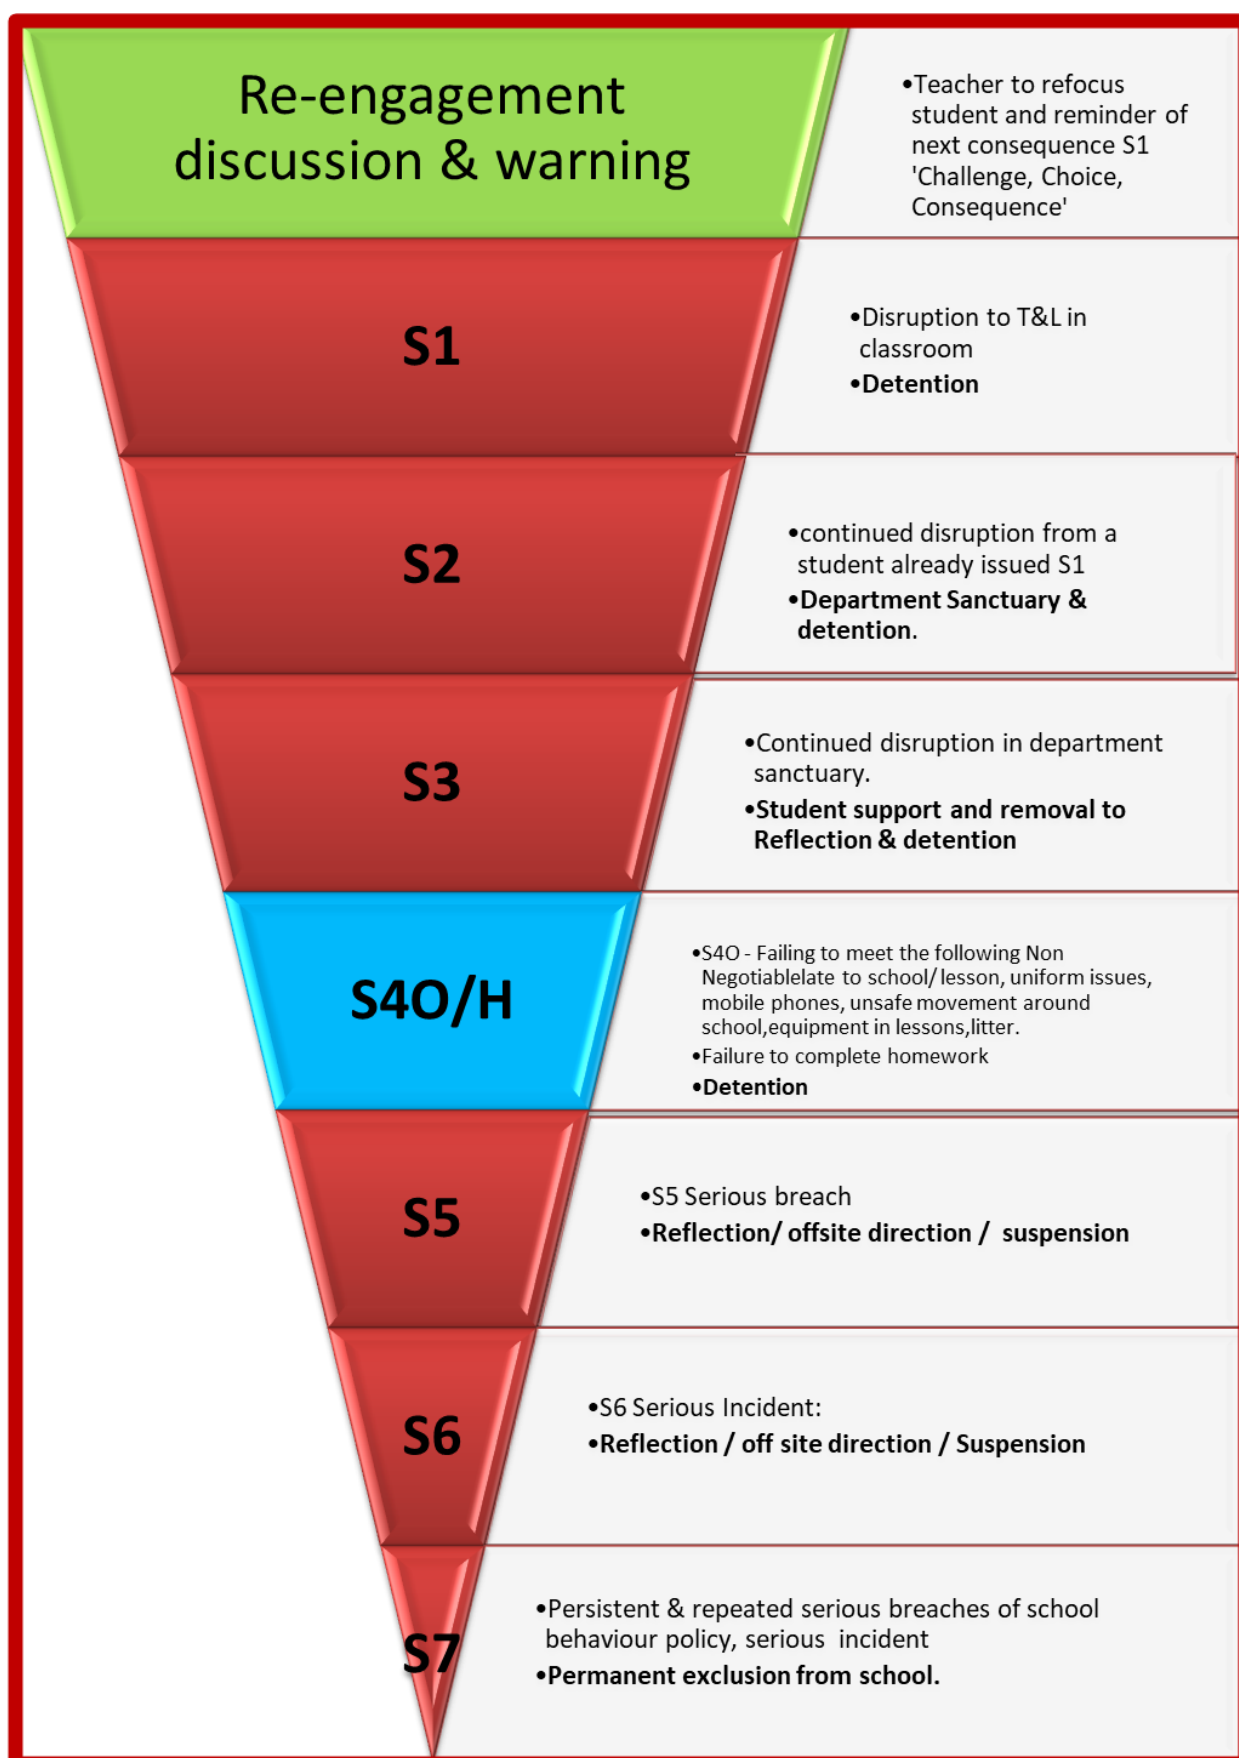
Re-engagement discussion & warning

•Teacher to refocus student and reminder of next consequence S1 'Challenge, Choice, Consequence'

S1

•Disruption to T&L in classroom

•Detention

S2

•continued disruption from a student already issued S1

•Department Sanctuary & detention.

S3

•Continued disruption in department sanctuary.

•Student support and removal to Reflection & detention

S4O/H

•S4O - Failing to meet the following Non Negotiablelate to school/ lesson, uniform issues, mobile phones, unsafe movement around school,equipment in lessons,litter.

•Failure to complete homework

•Detention

S5

•S5 Serious breach

•Reflection/ offsite direction / suspension

S6

•S6 Serious Incident:

•Reflection / off site direction / Suspension

S7

•Persistent & repeated serious breaches of school behaviour policy, serious incident

•Permanent exclusion from school.